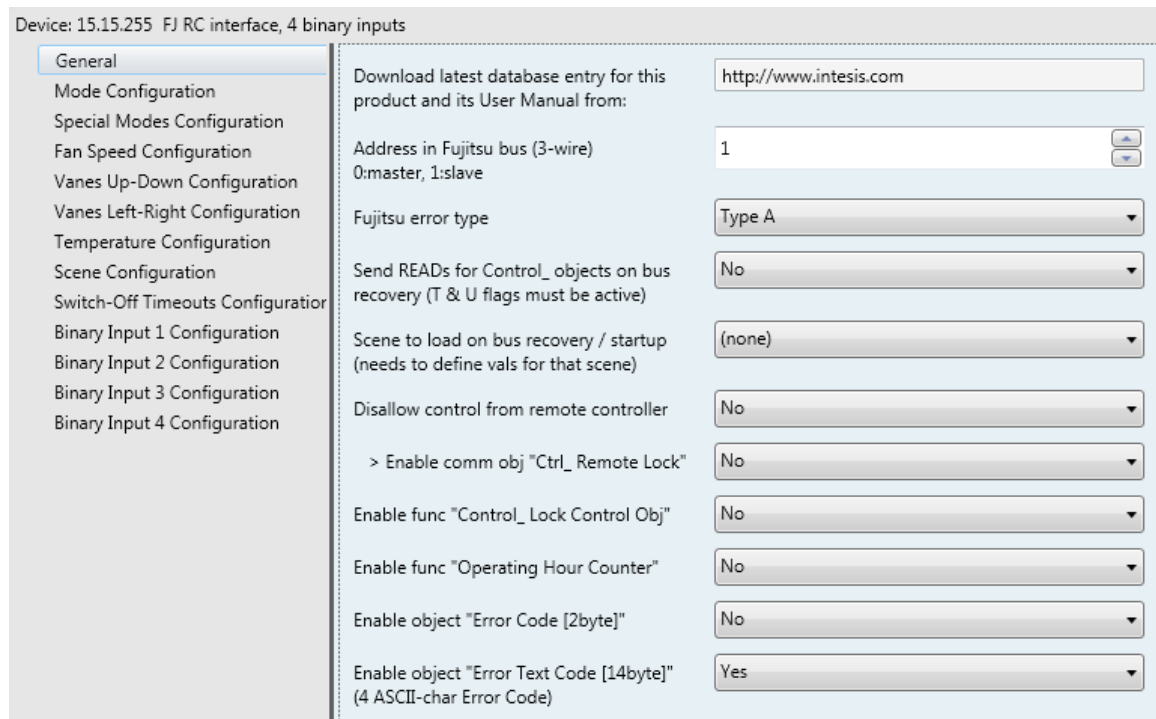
Device: 15.15.255 FJ RC interface, 4 binary inputs

General
Mode Configuration
Special Modes Configuration
Fan Speed Configuration
Vanes Up-Down Configuration
Vanes Left-Right Configuration
Temperature Configuration
Scene Configuration
Switch-Off Timeouts Configuratior
Binary Input 1 Configuration
Binary Input 2 Configuration
Binary Input 3 Configuration
Binary Input 4 Configuration

Download latest database entry for this product and its User Manual from: | http://www.intesis.com

Address in Fujitsu bus (3-wire) 0:master, 1:slave | 1

Fujitsu error type | Type A

Send READs for Control_ objects on bus recovery (T & U flags must be active) | No

Scene to load on bus recovery / startup (needs to define vals for that scene) | (none)

Disallow control from remote controller | No

> Enable comm obj "Ctrl_ Remote Lock" | No

Enable func "Control_ Lock Control Obj" | No

Enable func "Operating Hour Counter" | No

Enable object "Error Code [2byte]" | No

Enable object "Error Text Code [14byte]" (4 ASCII-char Error Code) | Yes